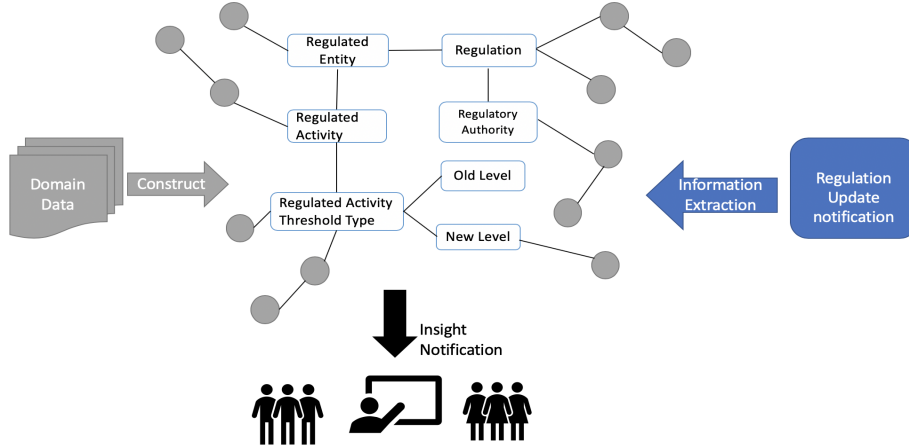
Regulated Entity

Regulation

Regulated Activity

Regulatory Authority

Domain Data

Construct

Regulated Activity Threshold Type

Old Level

New Level

Information Extraction

Regulation Update notification

Insight Notification